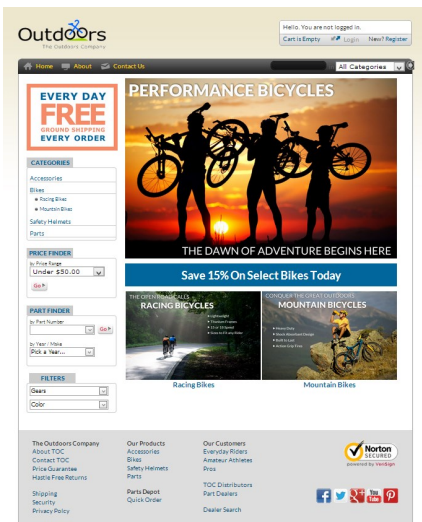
Outdoors
The Outdoors Company

Hello. You are not logged in.
Cart is Empty Login New? Register

Home About Contact Us
All Categories

EVERY DAY
FREE
GROUND SHIPPING
EVERY ORDER

CATEGORIES
Accessories
Bikes
Racing Bikes
Mountain Bikes
Safety Helmets
Parts

PRICE FINDER
by Price Range
Under $50.00
Go

PART FINDER
by Part Number
Go
by Year / Make
Pick a Year...

FILTERS
Gears
Color

PERFORMANCE BICYCLES
THE DAWN OF ADVENTURE BEGINS HERE

Save 15% On Select Bikes Today

THE OPEN ROAD CALLS
RACING BICYCLES
Lightweight
Titanium Frames
21 or 24 Speed
Sizes to Fit any Rider

CONQUER THE GREAT OUTDOORS
MOUNTAIN BICYCLES
Heavy Duty
Shock Absorbent Design
Built to Last
Action Grip Tires

Racing Bikes
Mountain Bikes

The Outdoors Company
About TOC
Contact TOC
Price Guarantee
Hassle Free Returns

Shipping
Security
Privacy Policy

Our Products
Accessories
Bikes
Safety Helmets
Parts

Parts Depot
Quick Order

Our Customers
Everyday Riders
Amateur Athletes
Pros

TOC Distributors
Part Dealers

Dealer Search

Norton SECURED
powered by VeriSign